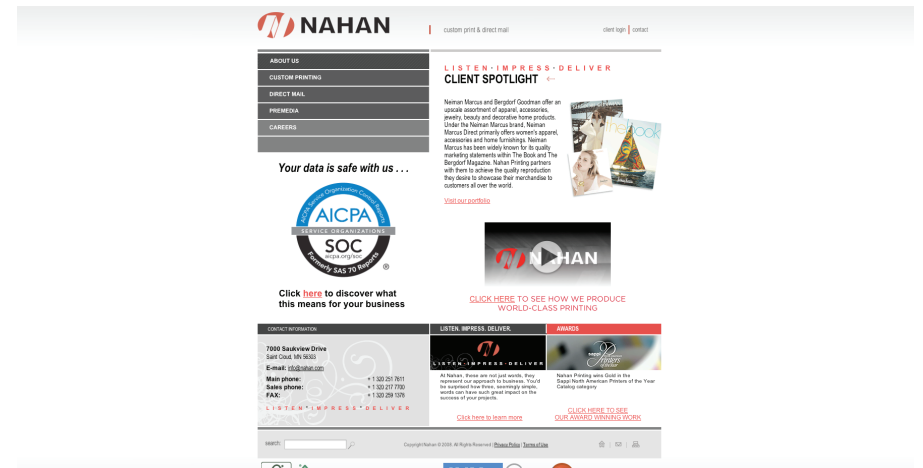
NAHAN

custom print & direct mail

client login | contact

ABOUT US
CUSTOM PRINTING
DIRECT MAIL
PREMEDIA
CAREERS

Your data is safe with us . . .

AICPA Service Organization Control Reports
AICPA
SERVICE ORGANIZATIONS
SOC
aicpa.org/soc
Formerly SAS 70 Reports

Click here to discover what this means for your business

LISTEN · IMPRESS · DELIVER
CLIENT SPOTLIGHT

Neiman Marcus and Bergdorf Goodman offer an upscale assortment of apparel, accessories, jewelry, beauty and decorative home products. Under the Neiman Marcus brand, Neiman Marcus Direct primarily offers women's apparel, accessories and home furnishings. Neiman Marcus has been widely known for its quality marketing statements within The Book and The Bergdorf Magazine. Nahan Printing partners with them to achieve the quality reproduction they desire to showcase their merchandise to customers all over the world.

Visit our portfolio

the book

NAHAN

CLICK HERE TO SEE HOW WE PRODUCE WORLD-CLASS PRINTING

CONTACT INFORMATION

7000 Saukview Drive
Saint Cloud, MN 56303

E-mail: info@nahan.com

Main phone: + 1 320 251 7611
Sales phone: + 1 320 217 7700
FAX: + 1 320 259 1378

LISTEN · IMPRESS · DELIVER

LISTEN. IMPRESS. DELIVER.

LISTEN · IMPRESS · DELIVER

At Nahan, these are not just words, they represent our approach to business. You'd be surprised how three, seemingly simple, words can have such great impact on the success of your projects.

Click here to learn more

AWARDS

Sappi Printers of the Year

Nahan Printing wins Gold in the Sappi North American Printers of the Year Catalog category

CLICK HERE TO SEE OUR AWARD WINNING WORK

search:

Copyright Nahan © 2008, All Rights Reserved | Privacy Policy | Terms of Use